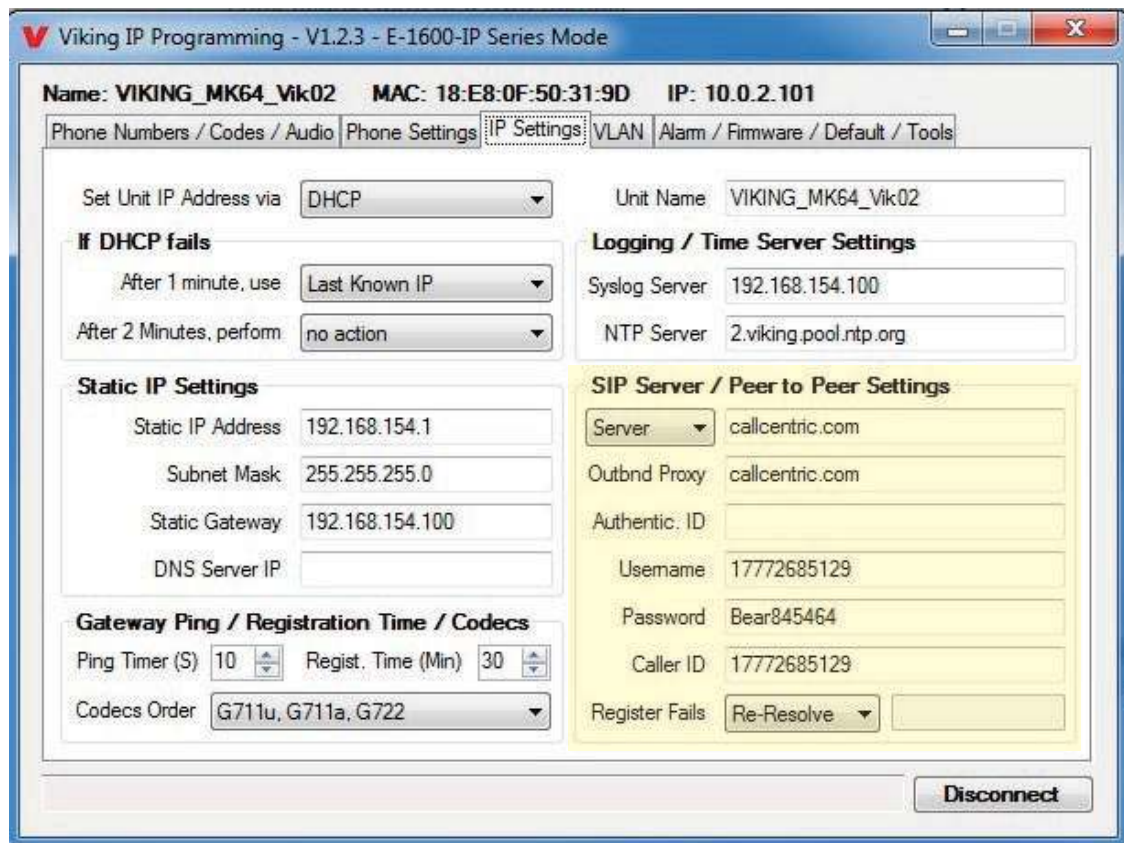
Viking IP Programming - V1.2.3 - E-1600-IP Series Mode

Name: VIKING_MK64_Vik02 MAC: 18:E8:0F:50:31:9D IP: 10.0.2.101

Phone Numbers / Codes / Audio | Phone Settings | IP Settings | VLAN | Alarm / Firmware / Default / Tools

Set Unit IP Address via DHCP

Unit Name VIKING_MK64_Vik02

If DHCP fails

After 1 minute, use Last Known IP

After 2 Minutes, perform no action

Logging / Time Server Settings

Syslog Server 192.168.154.100

NTP Server 2.viking.pool.ntp.org

Static IP Settings

Static IP Address 192.168.154.1

Subnet Mask 255.255.255.0

Static Gateway 192.168.154.100

DNS Server IP

SIP Server / Peer to Peer Settings

Server callcentric.com

Outbnd Proxy callcentric.com

Authentic. ID

Username 17772685129

Password Bear845464

Caller ID 17772685129

Register Fails Re-Resolve

Gateway Ping / Registration Time / Codecs

Ping Timer (S) 10 Regist. Time (Min) 30

Codecs Order G711u, G711a, G722

Disconnect